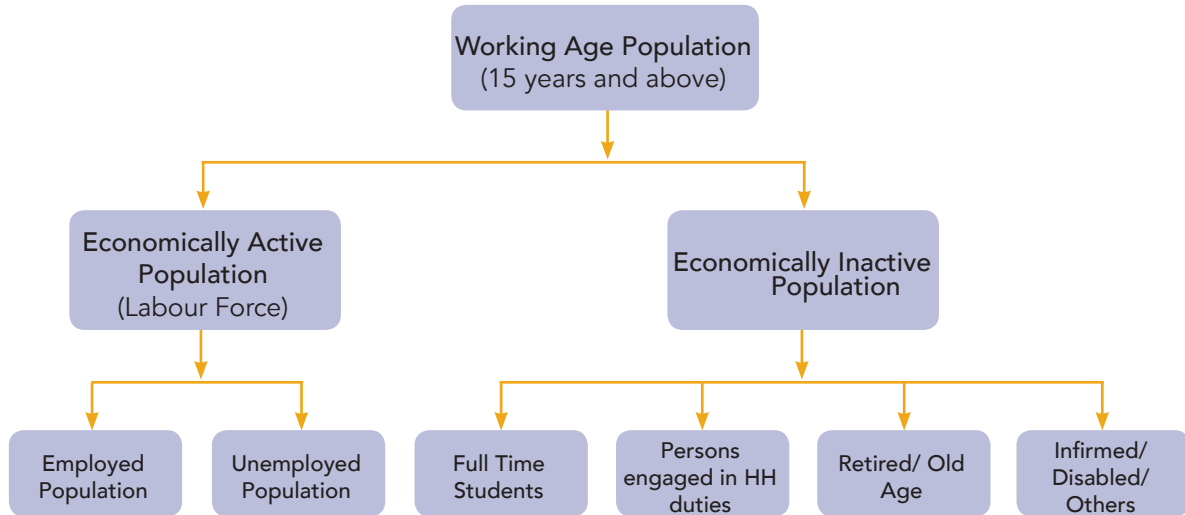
Working Age Population
(15 years and above)

Economically Active Population
(Labour Force)

Economically Inactive Population

Employed Population

Unemployed Population

Full Time Students

Persons engaged in HH duties

Retired/ Old Age

Infirmed/ Disabled/ Others